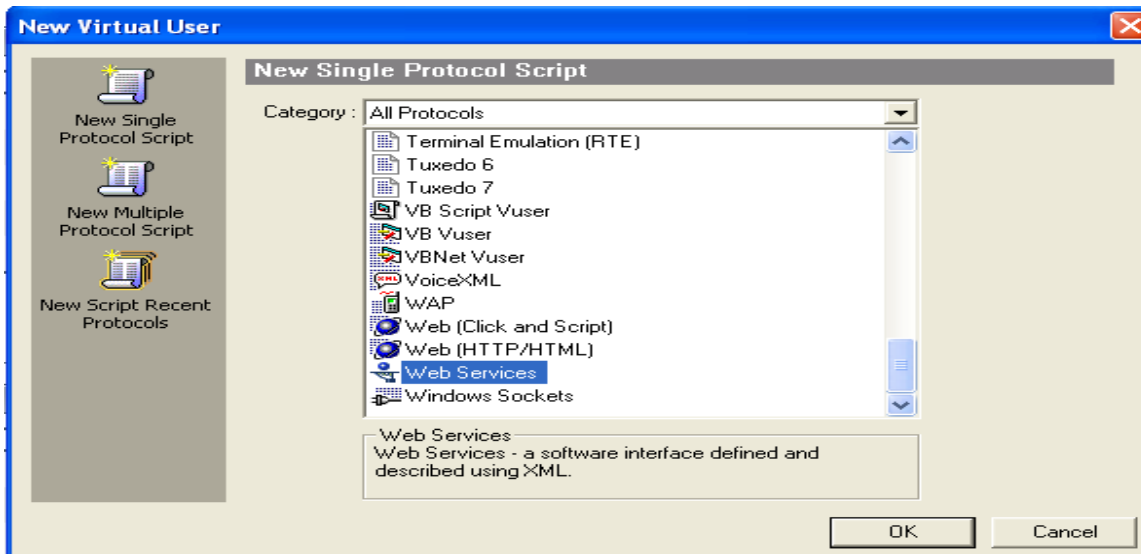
New Virtual User

New Single Protocol Script

New Multiple Protocol Script

New Script Recent Protocols

New Single Protocol Script

Category : All Protocols

Terminal Emulation (RTE)
Tuxedo 6
Tuxedo 7
VB Script Vuser
VB Vuser
VBNet Vuser
VoiceXML
WAP
Web (Click and Script)
Web (HTTP/HTML)
Web Services
Windows Sockets

Web Services
Web Services - a software interface defined and described using XML.

OK
Cancel